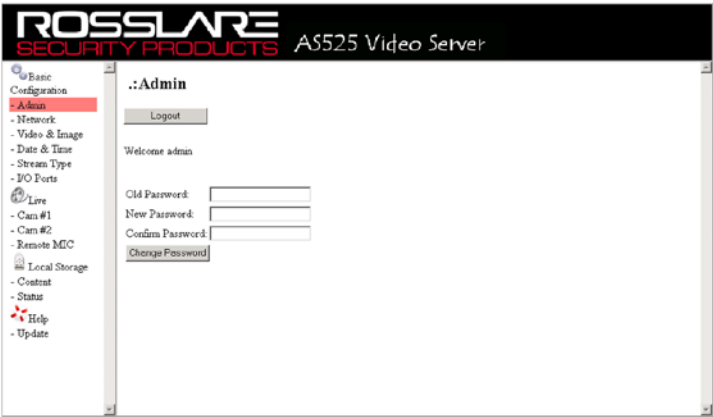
ROSSLARE
SECURITY PRODUCTS
AS525 Video Server

Basic Configuration
- Admin
- Network
- Video & Image
- Date & Time
- Stream Type
- I/O Ports
Live
- Cam #1
- Cam #2
- Remote MIC
Local Storage
- Content
- Status
Help
- Update

.:Admin

Logout

Welcome admin

Old Password:
New Password:
Confirm Password:
Change Password